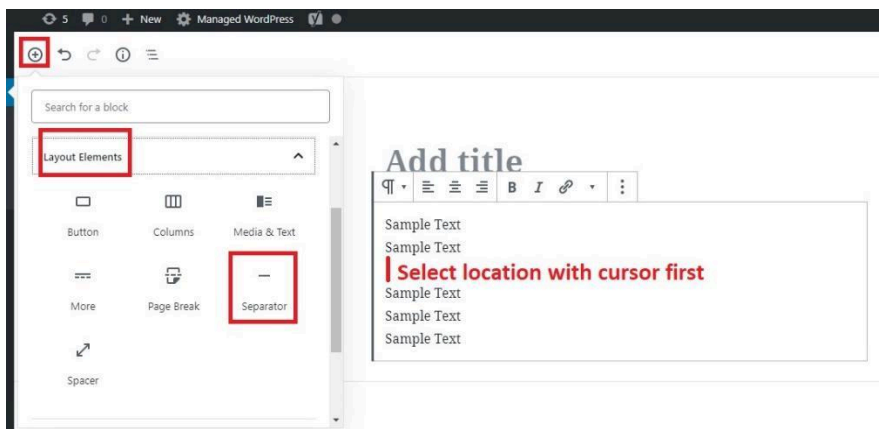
5 0 + New Managed WordPress

Search for a block

Layout Elements

Button
Columns
Media & Text
More
Page Break
Separator
Spacer

Add title

B I

Sample Text
Sample Text
Select location with cursor first
Sample Text
Sample Text
Sample Text